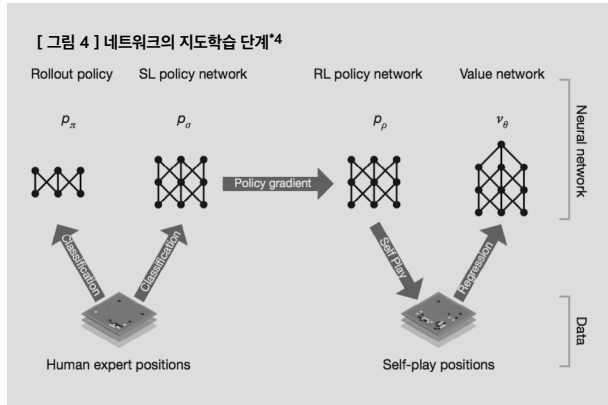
[ 그림 4 ] 네트워크의 지도학습 단계*4

Rollout policy

SL policy network

RL policy network

Value network

$p_\pi$

$p_\sigma$

$p_\rho$

$v_\theta$

Neural network

Policy gradient

Classification

Classification

Self Play

Regression

Data

Human expert positions

Self-play positions